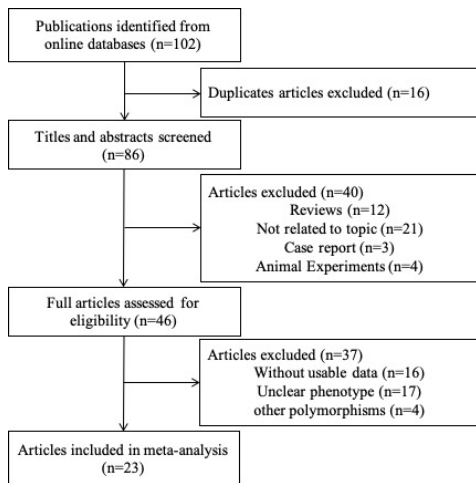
Publications identified from online databases (n=102)

Duplicates articles excluded (n=16)

Titles and abstracts screened (n=86)

Articles excluded (n=40)
Reviews (n=12)
Not related to topic (n=21)
Case report (n=3)
Animal Experiments (n=4)

Full articles assessed for eligibility (n=46)

Articles excluded (n=37)
Without usable data (n=16)
Unclear phenotype (n=17)
other polymorphisms (n=4)

Articles included in meta-analysis (n=23)